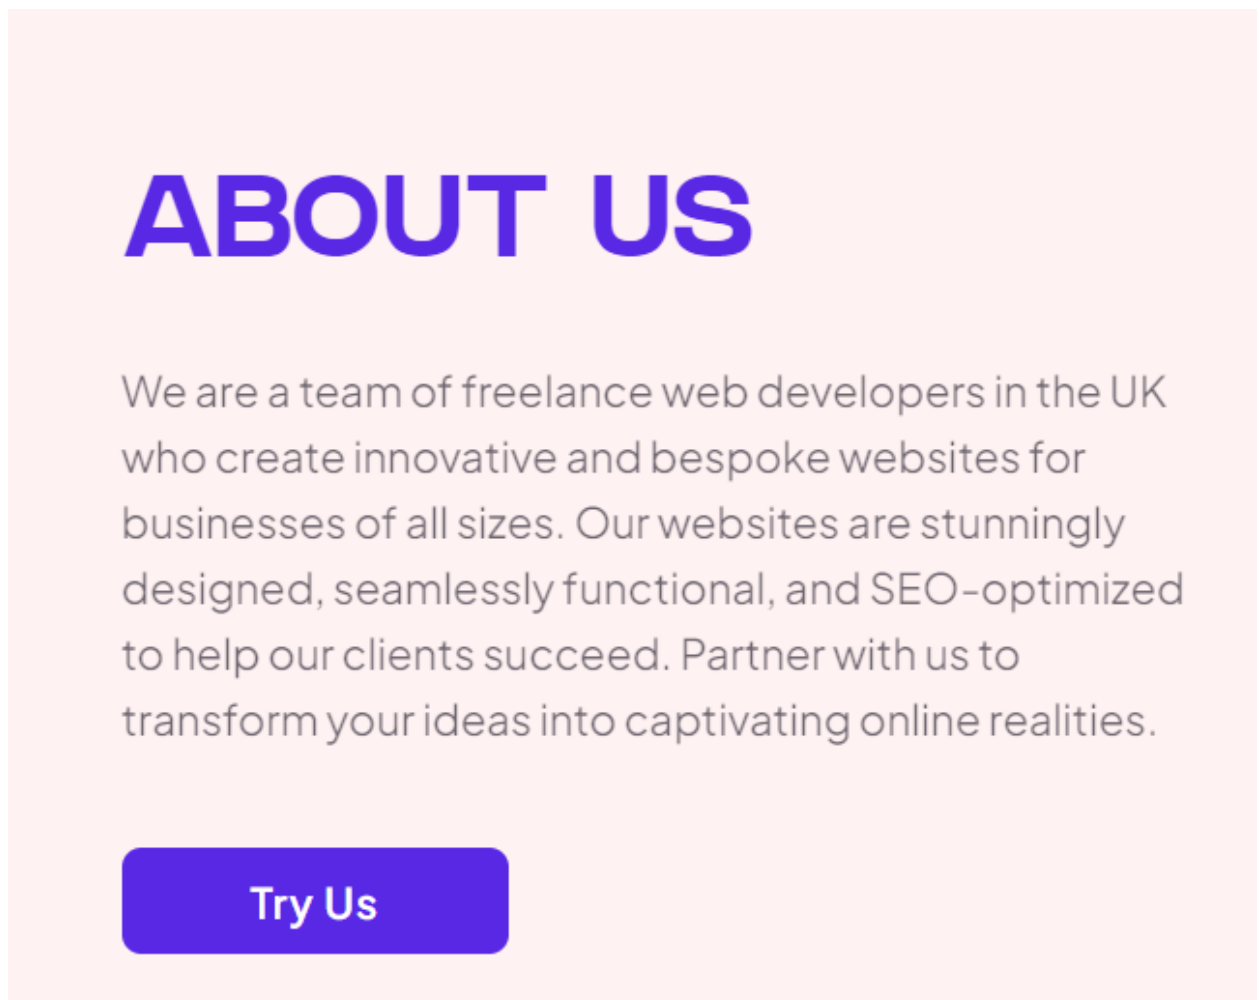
ABOUT US

We are a team of freelance web developers in the UK who create innovative and bespoke websites for businesses of all sizes. Our websites are stunningly designed, seamlessly functional, and SEO-optimized to help our clients succeed. Partner with us to transform your ideas into captivating online realities.

Try Us